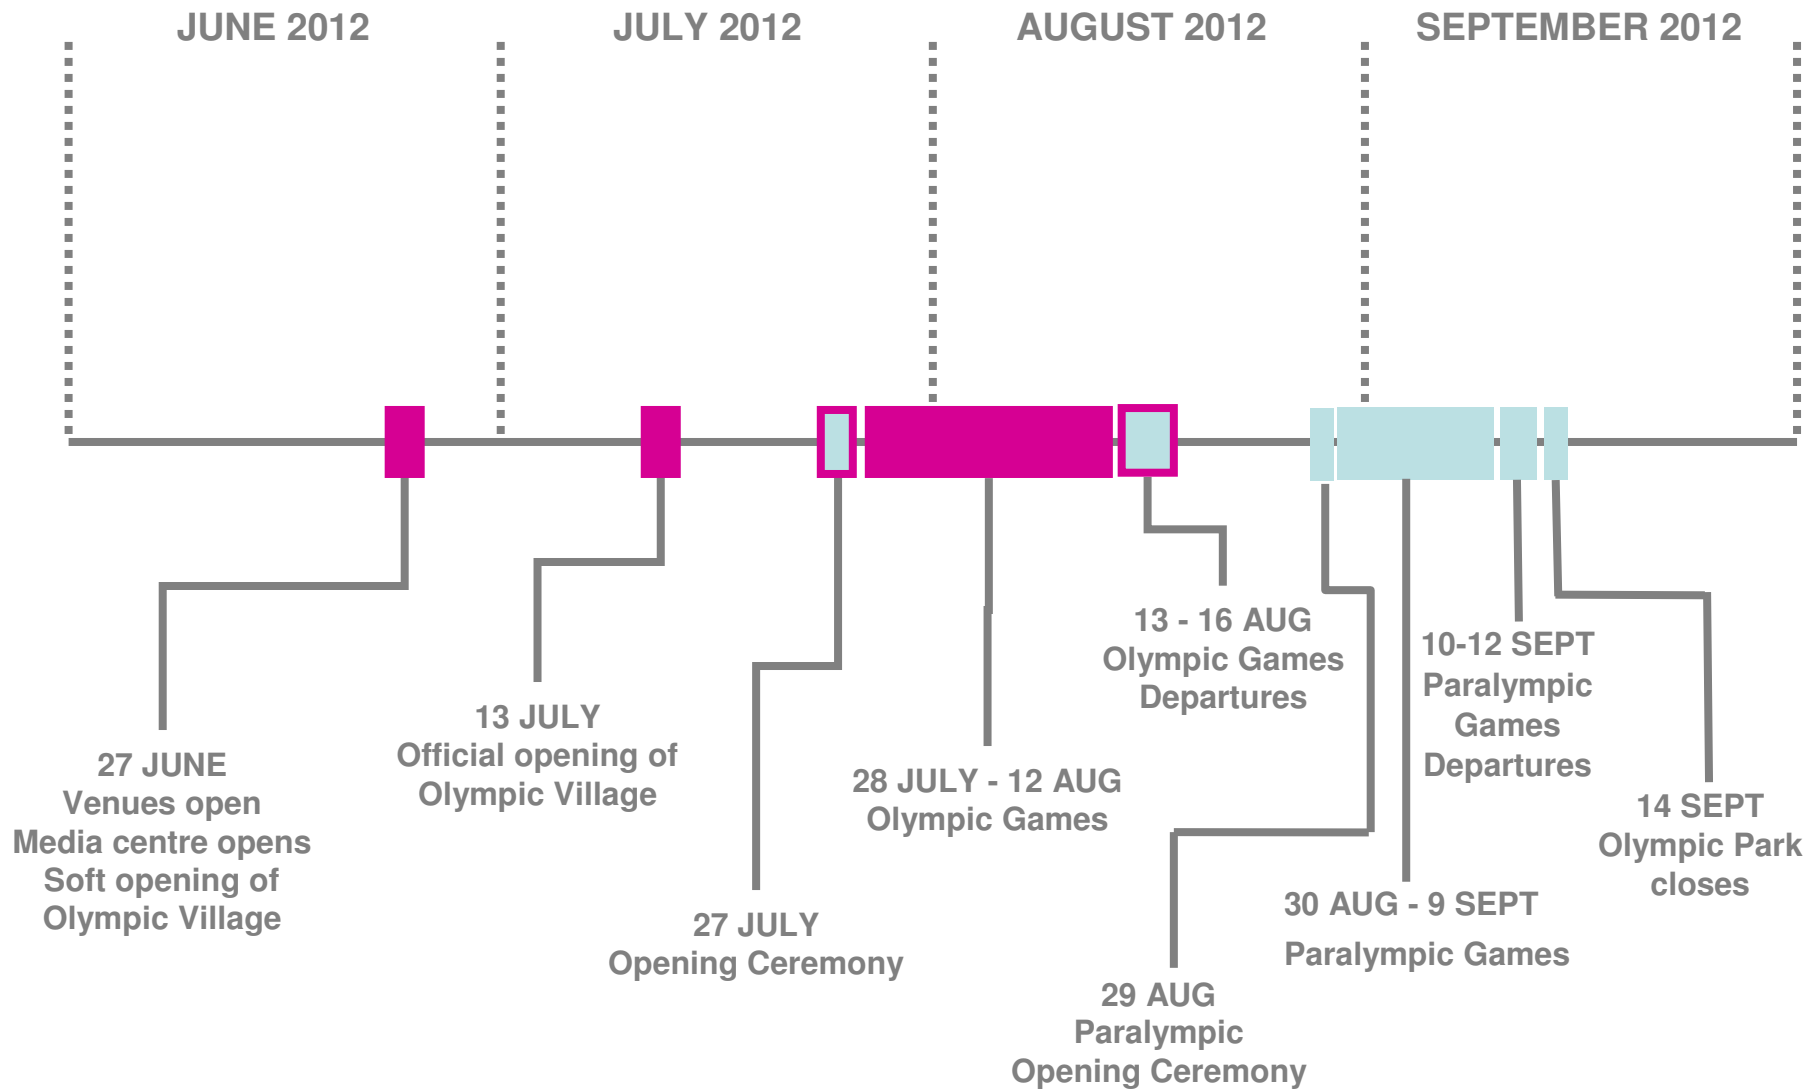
JUNE 2012
JULY 2012
AUGUST 2012
SEPTEMBER 2012

27 JUNE
Venues open
Media centre opens
Soft opening of
Olympic Village

13 JULY
Official opening of
Olympic Village

27 JULY
Opening Ceremony

28 JULY - 12 AUG
Olympic Games

13 - 16 AUG
Olympic Games
Departures

29 AUG
Paralympic
Opening Ceremony

30 AUG - 9 SEPT
Paralympic Games

10-12 SEPT
Paralympic
Games
Departures

14 SEPT
Olympic Park
closes